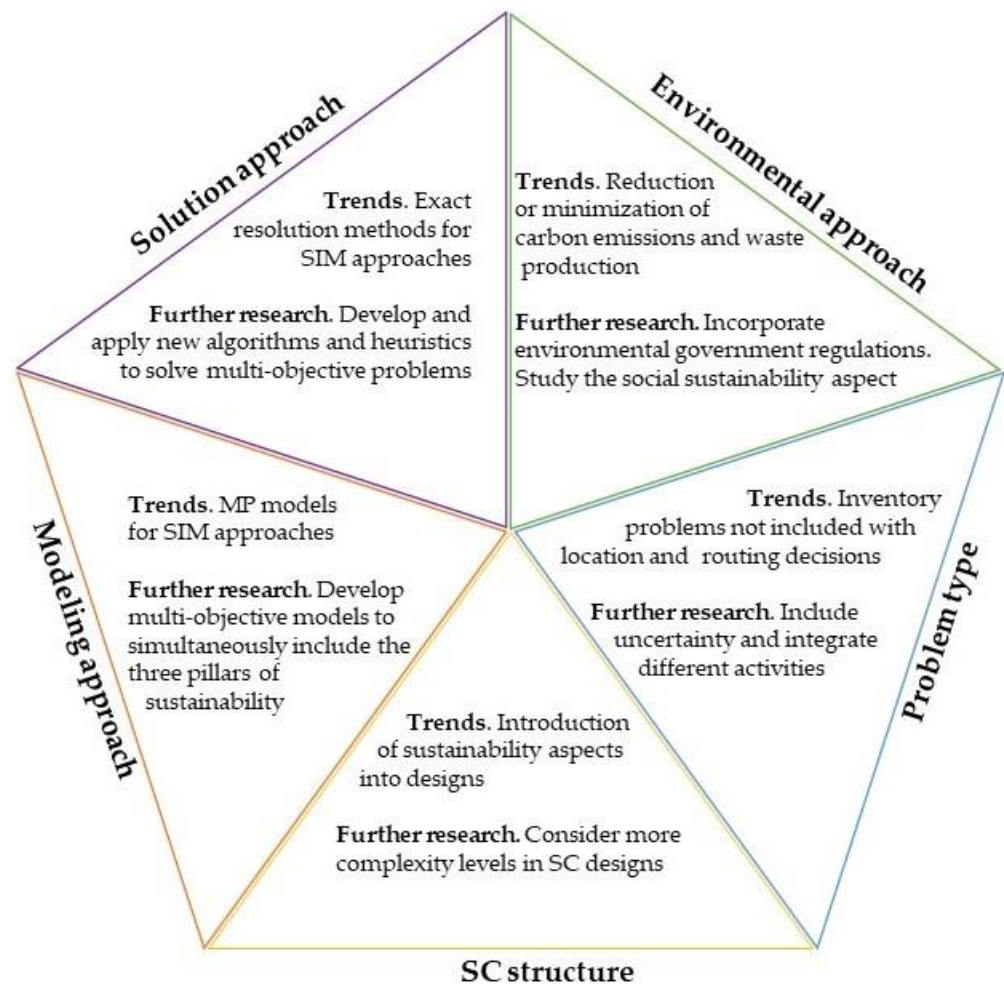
Solution approach

Trends. Exact resolution methods for SIM approaches

Further research. Develop and apply new algorithms and heuristics to solve multi-objective problems

Environmental approach

Trends. Reduction or minimization of carbon emissions and waste production

Further research. Incorporate environmental government regulations. Study the social sustainability aspect

Modeling approach

Trends. MP models for SIM approaches

Further research. Develop multi-objective models to simultaneously include the three pillars of sustainability

Problem type

Trends. Inventory problems not included with location and routing decisions

Further research. Include uncertainty and integrate different activities

Trends. Introduction of sustainability aspects into designs

Further research. Consider more complexity levels in SC designs

SC structure